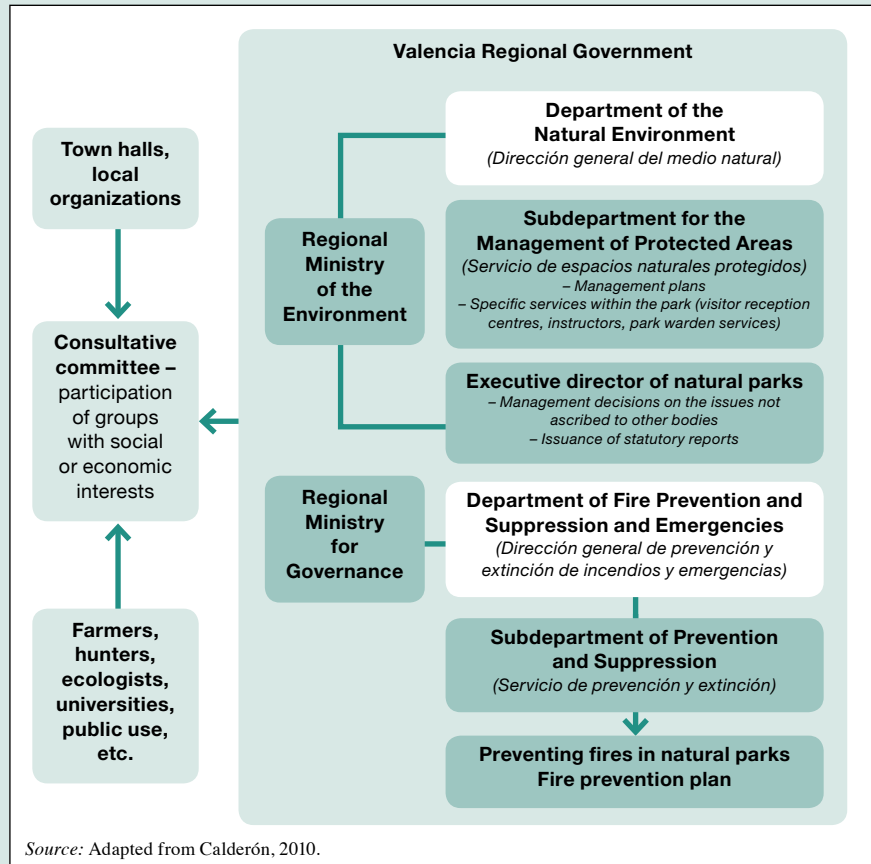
Valencia Regional Government

Town halls, local organizations

Consultative committee – participation of groups with social or economic interests

Farmers, hunters, ecologists, universities, public use, etc.

Regional Ministry of the Environment

Department of the Natural Environment
(Dirección general del medio natural)

Subdepartment for the Management of Protected Areas
(Servicio de espacios naturales protegidos)
– Management plans
– Specific services within the park (visitor reception centres, instructors, park warden services)

Executive director of natural parks
– Management decisions on the issues not ascribed to other bodies
– Issuance of statutory reports

Regional Ministry for Governance

Department of Fire Prevention and Suppression and Emergencies
(Dirección general de prevención y extinción de incendios y emergencias)

Subdepartment of Prevention and Suppression
(Servicio de prevención y extinción)

Preventing fires in natural parks
Fire prevention plan

Source: Adapted from Calderón, 2010.